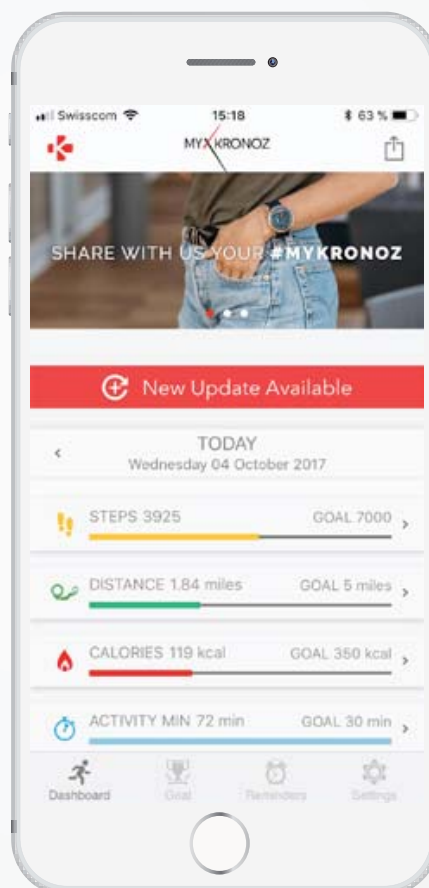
Swisscom 15:18 63 %

MYKRONOZ

SHARE WITH US YOUR #MYKRONOZ

New Update Available

TODAY
Wednesday 04 October 2017

STEPS 3925 GOAL 7000

DISTANCE 1.84 miles GOAL 5 miles

CALORIES 119 kcal GOAL 350 kcal

ACTIVITY MIN 72 min GOAL 30 min

Dashboard Goal Reminders Settings